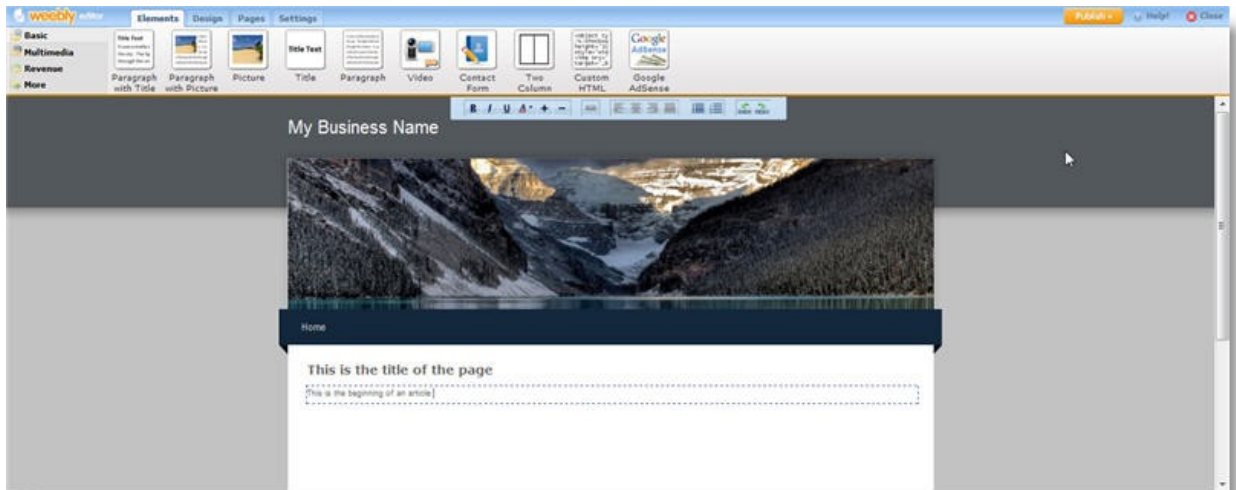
weebly editor

Elements Design Pages Settings

Publish Help! Close

Basic
Multimedia
Revenue
More

Title Text

Paragraph with Title
Paragraph with Picture
Picture
Title Text
Title
Paragraph
Video
Contact Form
Two Column
Custom HTML
Google AdSense
Google AdSense

B I U A + −

My Business Name

Home

This is the title of the page

This is the beginning of an article